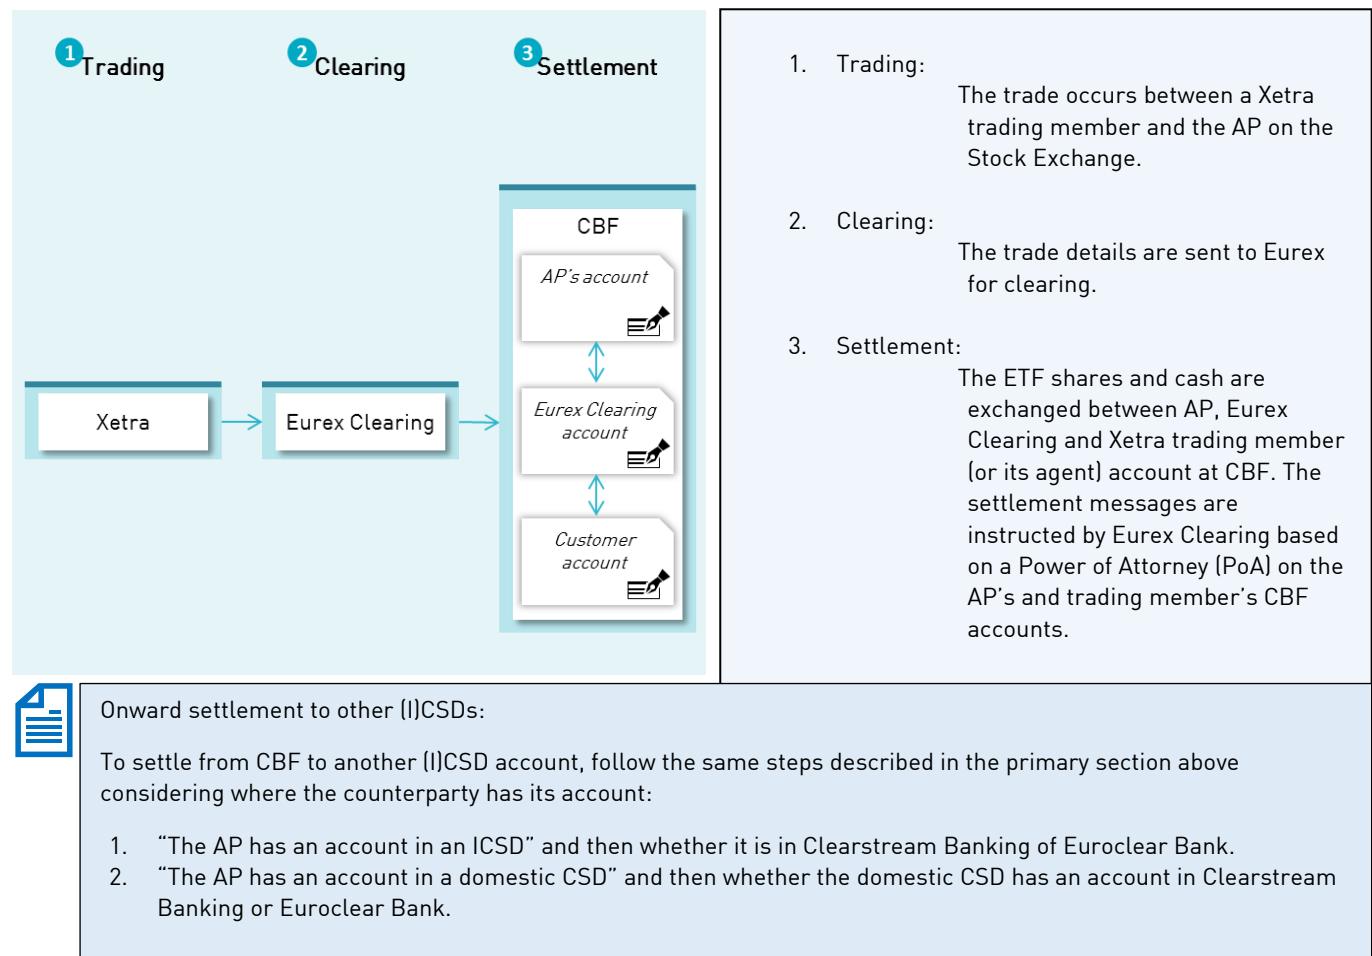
1 Trading

2 Clearing

3 Settlement

CBF

AP's account

Xetra

Eurex Clearing

Eurex Clearing account

Customer account

1. Trading:

The trade occurs between a Xetra trading member and the AP on the Stock Exchange.

2. Clearing:

The trade details are sent to Eurex for clearing.

3. Settlement:

The ETF shares and cash are exchanged between AP, Eurex Clearing and Xetra trading member (or its agent) account at CBF. The settlement messages are instructed by Eurex Clearing based on a Power of Attorney (PoA) on the AP's and trading member's CBF accounts.

Onward settlement to other (I)CSDs:

To settle from CBF to another (I)CSD account, follow the same steps described in the primary section above considering where the counterparty has its account:

1. "The AP has an account in an ICSD" and then whether it is in Clearstream Banking of Euroclear Bank.
2. "The AP has an account in a domestic CSD" and then whether the domestic CSD has an account in Clearstream Banking or Euroclear Bank.